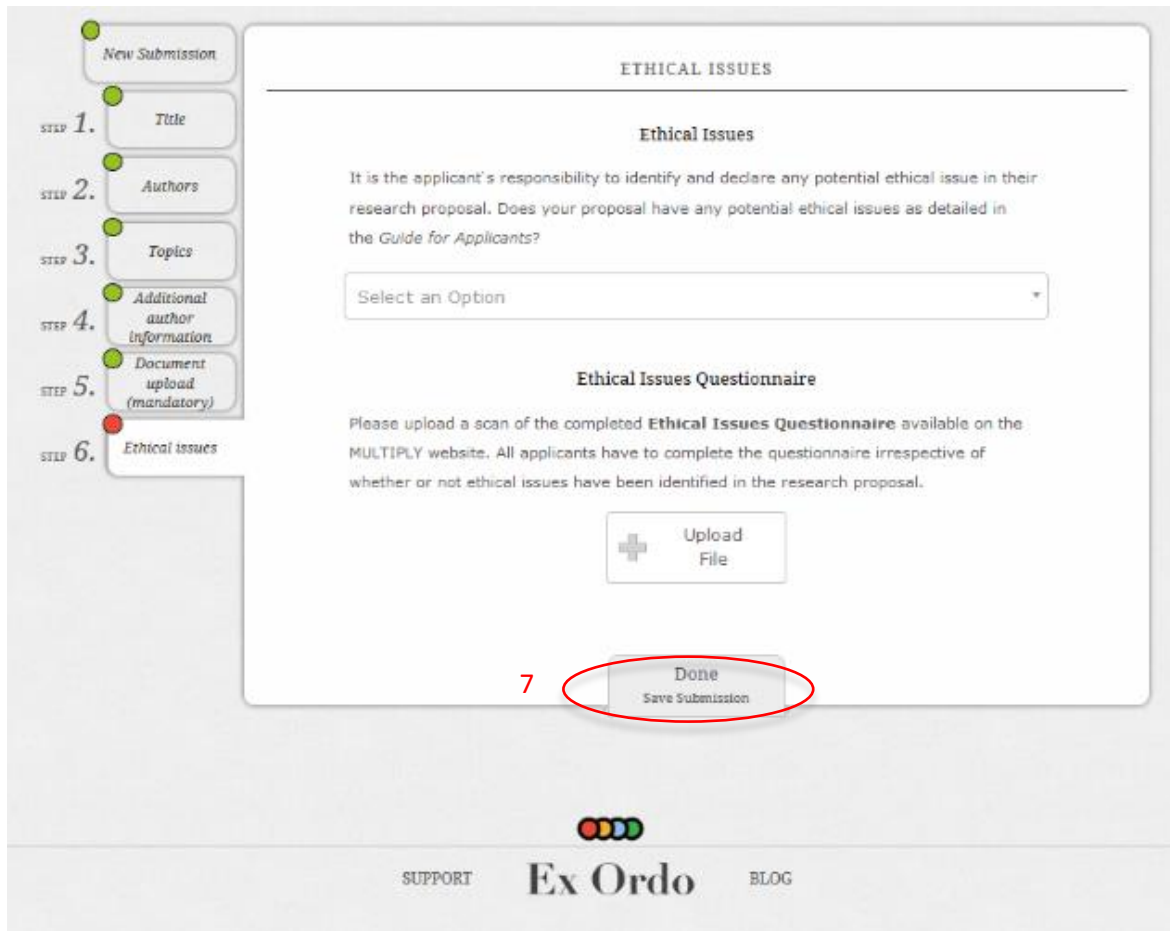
New Submission

STEP 1. Title

STEP 2. Authors

STEP 3. Topics

STEP 4. Additional author information

STEP 5. Document upload (mandatory)

STEP 6. Ethical issues

ETHICAL ISSUES

Ethical Issues

It is the applicant's responsibility to identify and declare any potential ethical issue in their research proposal. Does your proposal have any potential ethical issues as detailed in the Guide for Applicants?

Select an Option

Ethical Issues Questionnaire

Please upload a scan of the completed **Ethical Issues Questionnaire** available on the MULTIPLY website. All applicants have to complete the questionnaire irrespective of whether or not ethical issues have been identified in the research proposal.

Upload File

7

Done
Save Submission

SUPPORT Ex Ordo BLOG